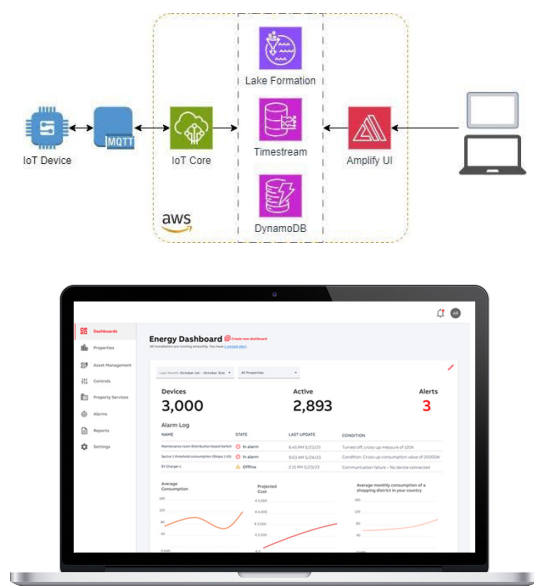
Lake Formation

IoT Device

MQTT

IoT Core

Timestream

Amplify UI

aws

DynamoDB

Dashboards

Properties

Asset Management

Controls

Property Services

Alarms

Reports

Settings

Energy Dashboard

Create new dashboard

Last Month: October 1st - October 31st

All Properties

Devices

3,000

Active

2,893

Alerts

3

Alarm Log

| NAME | STATE | LAST UPDATE | CONDITION |
|---|---|---|---|
| Maintenance room Distribution board Switch | In alarm | 6:43 PM 5/23/23 | Turned off, cross up measure of 120A |
| Sector 1 threshold consumption (Shape 1.01) | In alarm | 8:03 AM 5/24/23 | Condition: Cross up consumption value of 2000kW |
| EV Charger 1 | Offline | 2:21 PM 5/23/23 | Communication failure - No device connected |

Average Consumption

Projected Cost

Average monthly consumption of a shopping district in your country